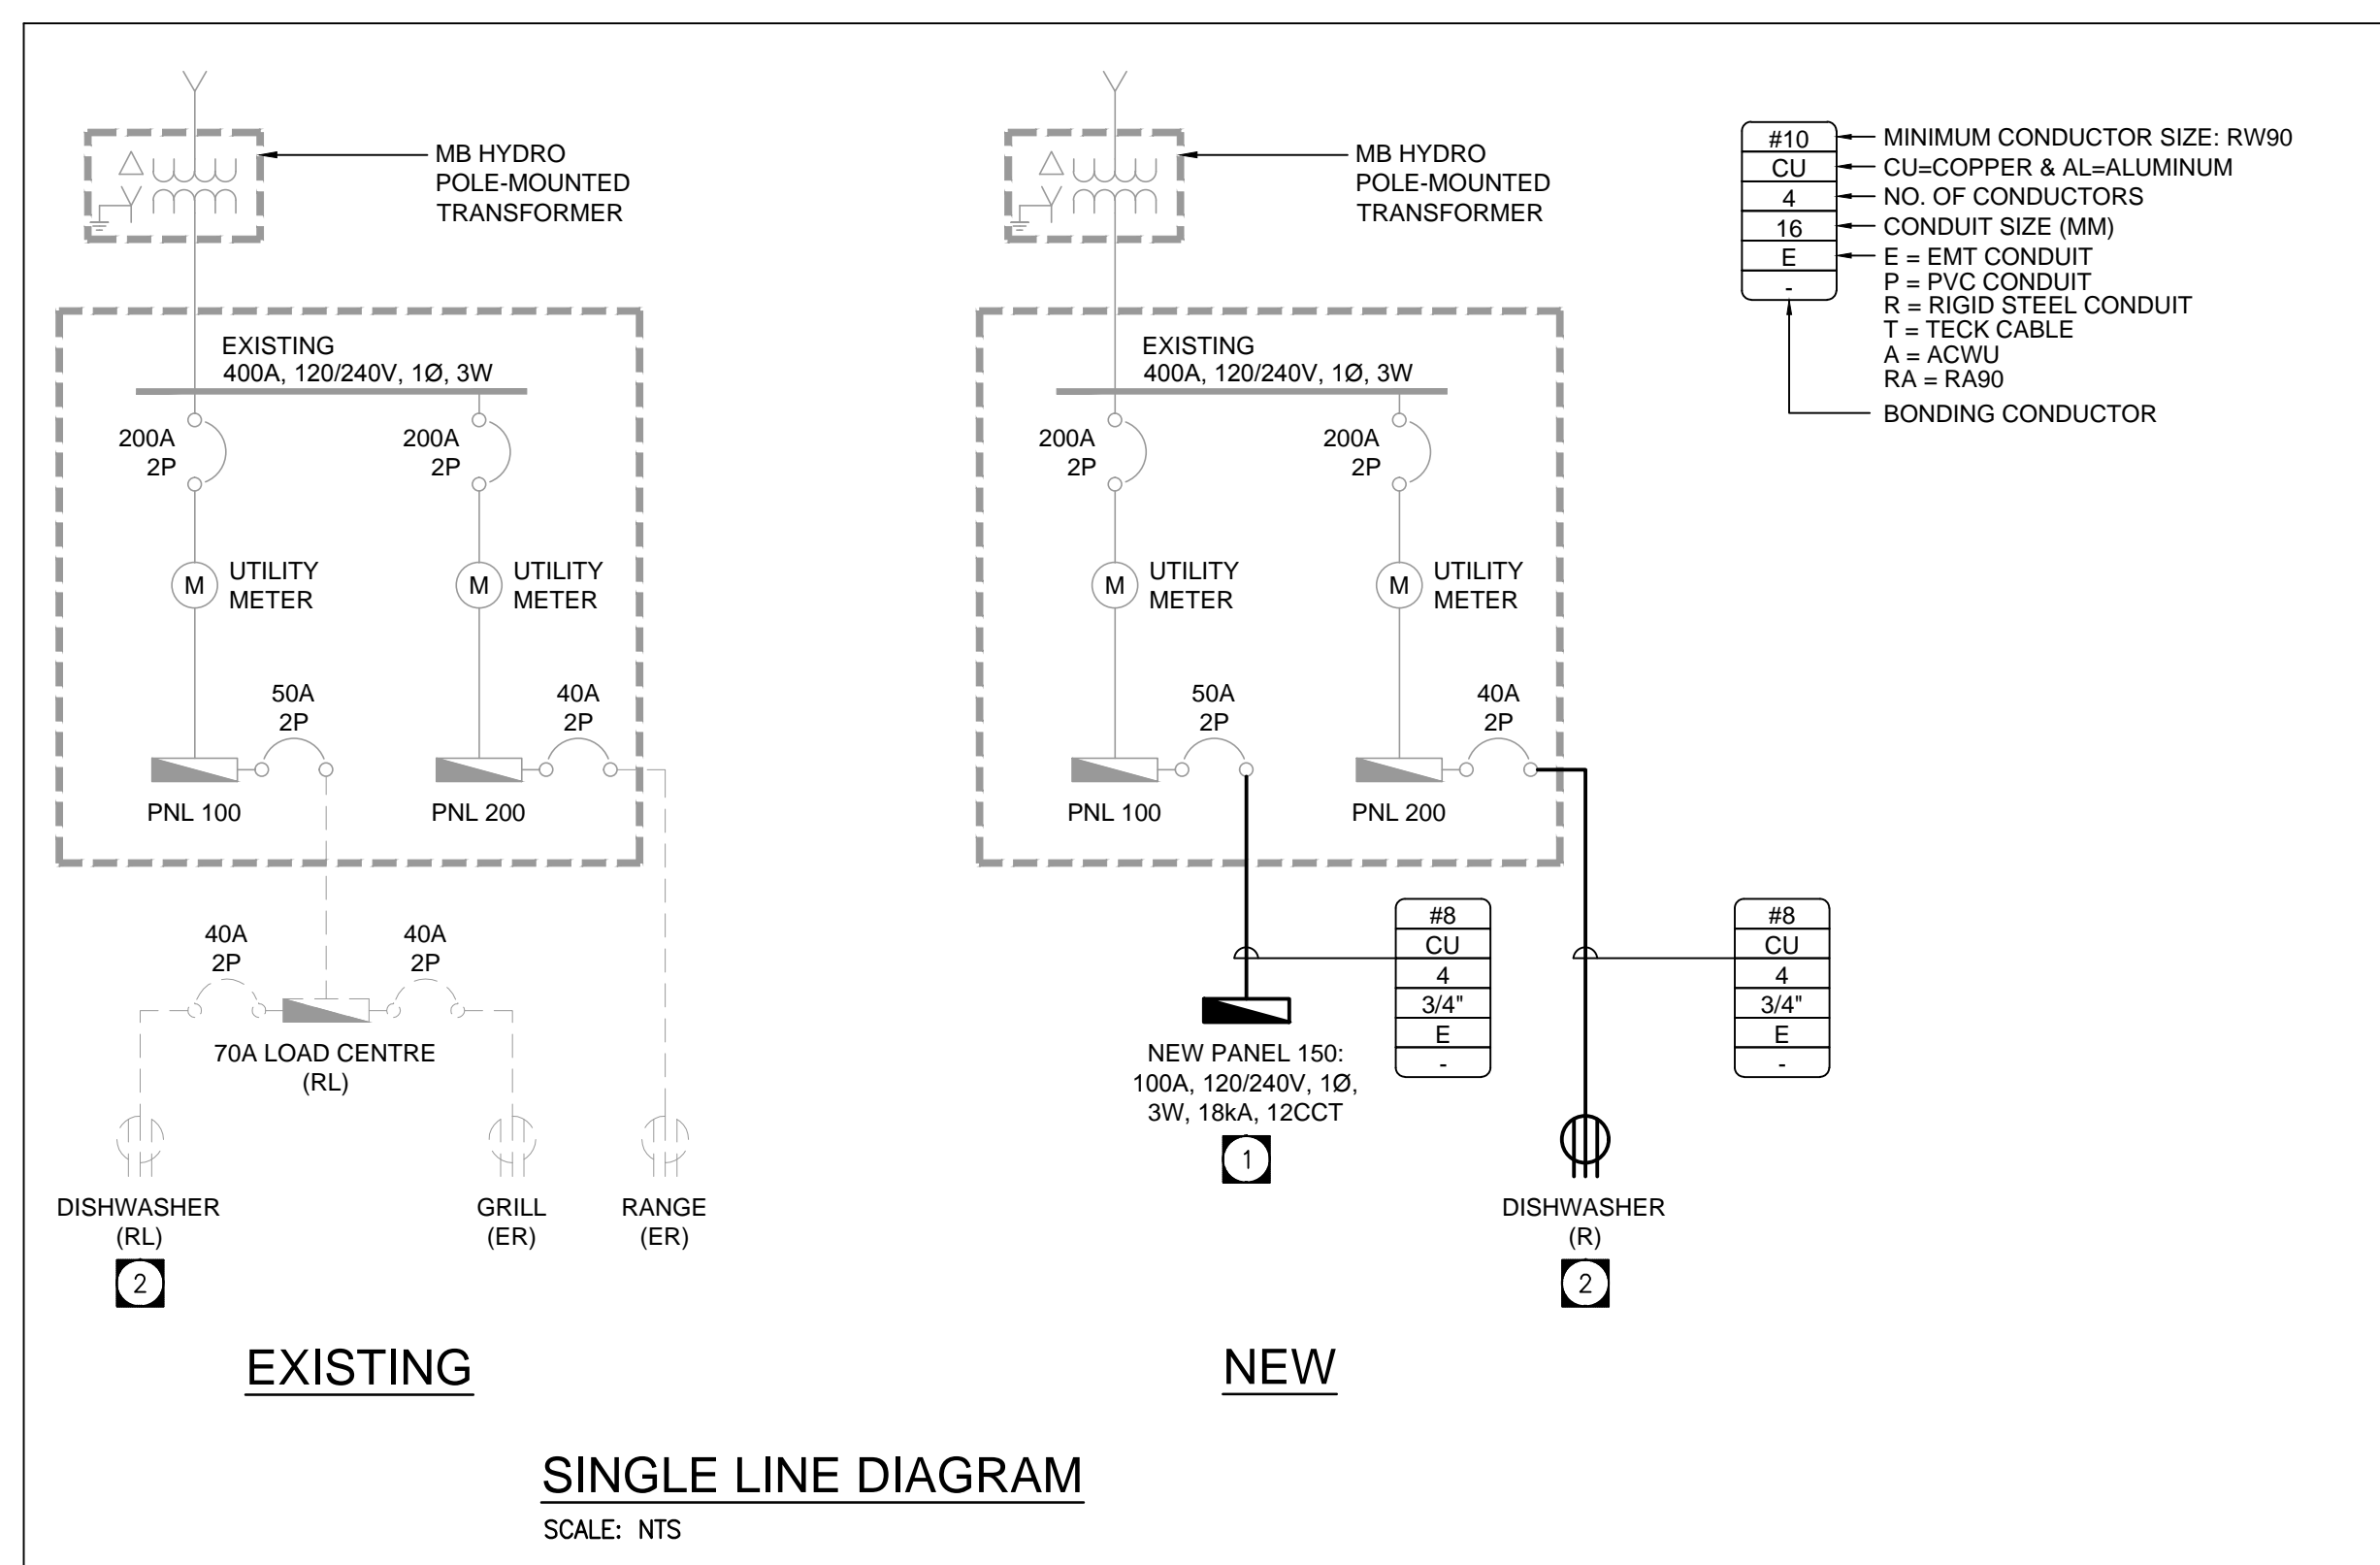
MB HYDRO POLE-MOUNTED TRANSFORMER

EXISTING
400A, 120/240V, 1Ø, 3W

200A
2P

200A
2P

M UTILITY METER

M UTILITY METER

50A
2P

40A
2P

PNL 100

PNL 200

40A
2P

40A
2P

70A LOAD CENTRE
(RL)

DISHWASHER
(RL)
2

GRILL
(ER)

RANGE
(ER)

EXISTING

MB HYDRO POLE-MOUNTED TRANSFORMER

EXISTING
400A, 120/240V, 1Ø, 3W

200A
2P

200A
2P

M UTILITY METER

M UTILITY METER

50A
2P

40A
2P

PNL 100

PNL 200

| #8 |
|---|
| CU |
| 4 |
| 3/4" |
| E |
| - |

| #8 |
|---|
| CU |
| 4 |
| 3/4" |
| E |
| - |

NEW PANEL 150:
100A, 120/240V, 1Ø, 3W, 18kA, 12CCT
1

DISHWASHER
(R)
2

NEW

| #10 |
|---|
| CU |
| 4 |
| 16 |
| E |
| - |

MINIMUM CONDUCTOR SIZE: RW90
CU=COPPER & AL=ALUMINUM
NO. OF CONDUCTORS
CONDUIT SIZE (MM)
E = EMT CONDUIT
P = PVC CONDUIT
R = RIGID STEEL CONDUIT
T = TECK CABLE
A = ACWU
RA = RA90
BONDING CONDUCTOR

SINGLE LINE DIAGRAM
SCALE: NTS